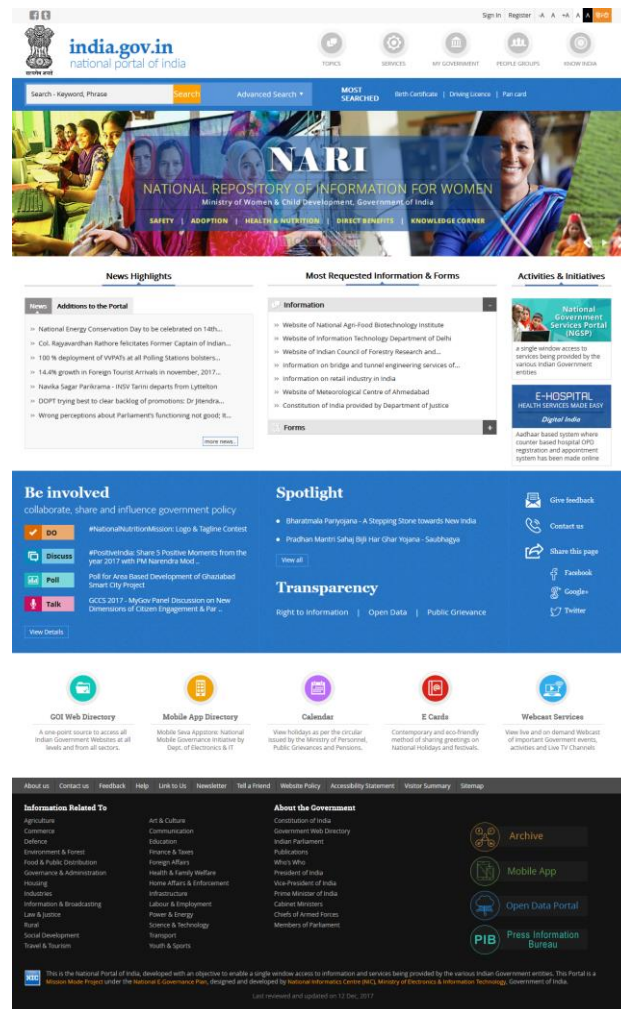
Sign In Register -A A +A A A हिंदी

सत्यमेव जयते

india.gov.in
national portal of india

TOPICS SERVICES MY GOVERNMENT PEOPLE GROUPS KNOW INDIA

Search - Keyword, Phrase Search Advanced Search ▾ MOST SEARCHED Birth Certificate | Driving Licence | Pan card

NARI
NATIONAL REPOSITORY OF INFORMATION FOR WOMEN
Ministry of Women & Child Development, Government of India
SAFETY | ADOPTION | HEALTH & NUTRITION | DIRECT BENEFITS | KNOWLEDGE CORNER

News Highlights

News Additions to the Portal

» National Energy Conservation Day to be celebrated on 14th...
» Col. Rajyavardhan Rathore felicitates Former Captain of Indian...
» 100 % deployment of VVPATs at all Polling Stations bolsters...
» 14.4% growth in Foreign Tourist Arrivals in november, 2017...
» Navika Sagar Parikrama - INSV Tarini departs from Lyttelton
» DOPT trying best to clear backlog of promotions: Dr Jitendra...
» Wrong perceptions about Parliament's functioning not good; It...

more news..

Most Requested Information & Forms

Information

» Website of National Agri-Food Biotechnology Institute
» Website of Information Technology Department of Delhi
» Website of Indian Council of Forestry Research and...
» Information on bridge and tunnel engineering services of...
» Information on retail industry in India
» Website of Meteorological Centre of Ahmedabad
» Constitution of India provided by Department of Justice

Forms

Activities & Initiatives

National Government Services Portal (NGSP)
a single window access to services being provided by the various Indian Government entities

E-HOSPITAL
HEALTH SERVICES MADE EASY
Digital India
Aadhaar based system where counter based hospital OPD registration and appointment system has been made online

Be involved
collaborate, share and influence government policy

DO #NationalNutritionMission: Logo & Tagline Contest
Discuss #PositiveIndia: Share 5 Positive Moments from the year 2017 with PM Narendra Mod...
Poll Poll for Area Based Development of Ghaziabad Smart City Project
Talk GCCS 2017 - MyGov Panel Discussion on New Dimensions of Citizen Engagement & Par...

View Details

Spotlight

• Bharatmala Pariyojana - A Stepping Stone towards New India
• Pradhan Mantri Sahaj Bijli Har Ghar Yojana - Saubhagya

View all

Transparency
Right to Information | Open Data | Public Grievance

Give feedback
Contact us
Share this page
Facebook
Google+
Twitter

GOI Web Directory
A one-point source to access all Indian Government Websites at all levels and from all sectors.

Mobile App Directory
Mobile Seva Appstore: National Mobile Governance Initiative by Dept. of Electronics & IT

Calendar
View holidays as per the circular issued by the Ministry of Personnel, Public Grievances and Pensions.

E Cards
Contemporary and eco-friendly method of sharing greetings on National Holidays and festivals.

Webcast Services
View live and on demand Webcast of important Government events, activities and Live TV Channels

About us Contact us Feedback Help Link to Us Newsletter Tell a Friend Website Policy Accessibility Statement Visitor Summary Sitemap

Information Related To
Agriculture
Commerce
Defence
Environment & Forest
Food & Public Distribution
Governance & Administration
Housing
Industries
Information & Broadcasting
Law & Justice
Rural
Social Development
Travel & Tourism
Art & Culture
Communication
Education
Finance & Taxes
Foreign Affairs
Health & Family Welfare
Home Affairs & Enforcement
Infrastructure
Labour & Employment
Power & Energy
Science & Technology
Transport
Youth & Sports

About the Government
Constitution of India
Government Web Directory
Indian Parliament
Publications
Who's Who
President of India
Vice-President of India
Prime Minister of India
Cabinet Ministers
Chiefs of Armed Forces
Members of Parliament

Archive
Mobile App
Open Data Portal
PIB Press Information Bureau

NIC This is the National Portal of India, developed with an objective to enable a single window access to information and services being provided by the various Indian Government entities. This Portal is a Mission Mode Project under the National E-Governance Plan, designed and developed by National Informatics Centre (NIC), Ministry of Electronics & Information Technology, Government of India.

Last reviewed and updated on 12 Dec, 2017